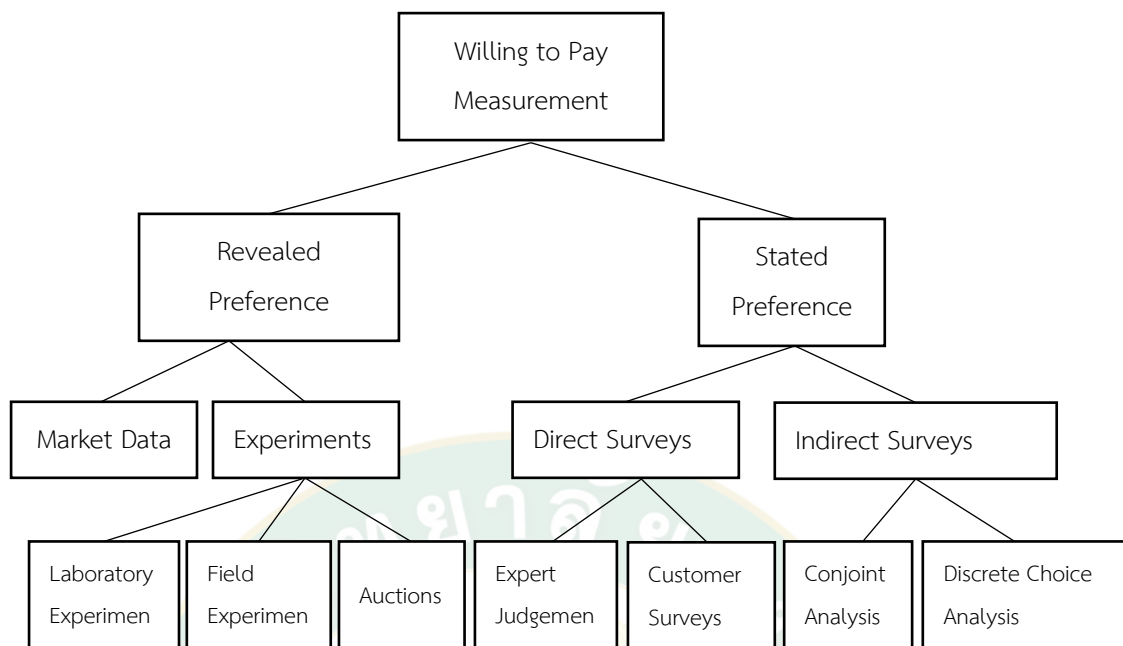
Willing to Pay Measurement

Revealed Preference

Stated Preference

Market Data

Experiments

Direct Surveys

Indirect Surveys

Laboratory Experimen

Field Experimen

Auctions

Expert Judgemen

Customer Surveys

Conjoint Analysis

Discrete Choice Analysis